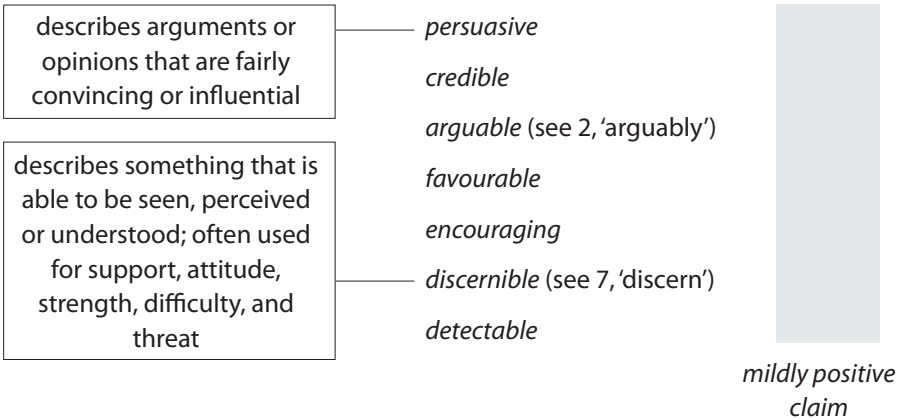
describes arguments or opinions that are fairly convincing or influential

describes something that is able to be seen, perceived or understood; often used for support, attitude, strength, difficulty, and threat

persuasive

credible

arguable (see 2, 'arguably')

favourable

encouraging

discernible (see 7, 'discern')

detectable

mildly positive claim